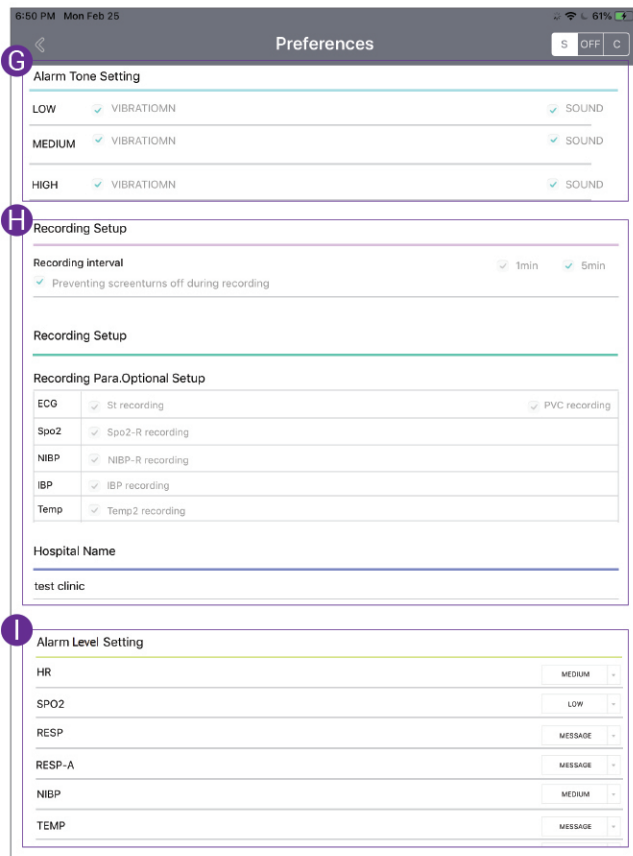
6:50 PM Mon Feb 25

61%

Preferences

S OFF C

G

Alarm Tone Setting

LOW VIBRATIOMN SOUND

MEDIUM VIBRATIOMN SOUND

HIGH VIBRATIOMN SOUND

H

Recording Setup

Recording interval 1min 5min

Preventing screenturns off during recording

Recording Setup

Recording Para.Optional Setup

| ECG | St recording | PVC recording |
|---|---|---|
| Spo2 | Spo2-R recording | |
| NIBP | NIBP-R recording | |
| IBP | IBP recording | |
| Temp | Temp2 recording | |

Hospital Name

test clinic

I

Alarm Level Setting

HR MEDIUM

SPO2 LOW

RESP MESSAGE

RESP-A MESSAGE

NIBP MEDIUM

TEMP MESSAGE